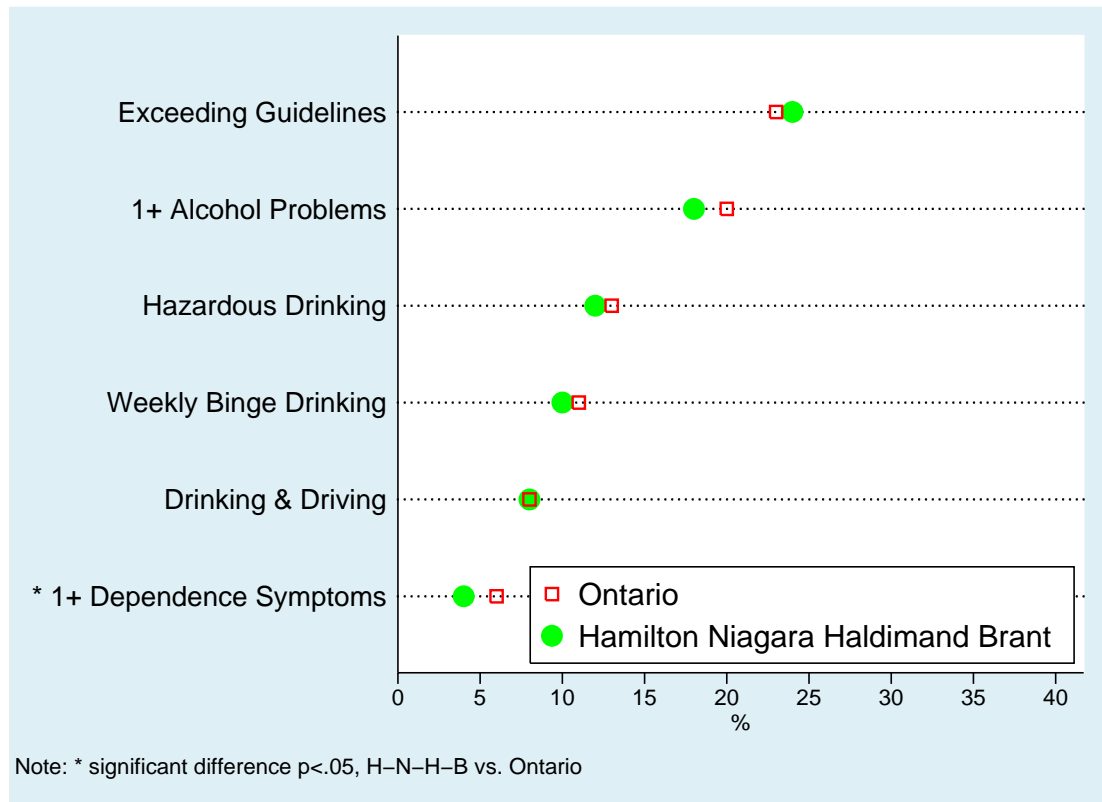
Exceeding Guidelines

1+ Alcohol Problems

Hazardous Drinking

Weekly Binge Drinking

Drinking & Driving

* 1+ Dependence Symptoms

Ontario

Hamilton Niagara Haldimand Brant

0 5 10 15 20 25 30 35 40

%

Note: * significant difference p<.05, H−N−H−B vs. Ontario